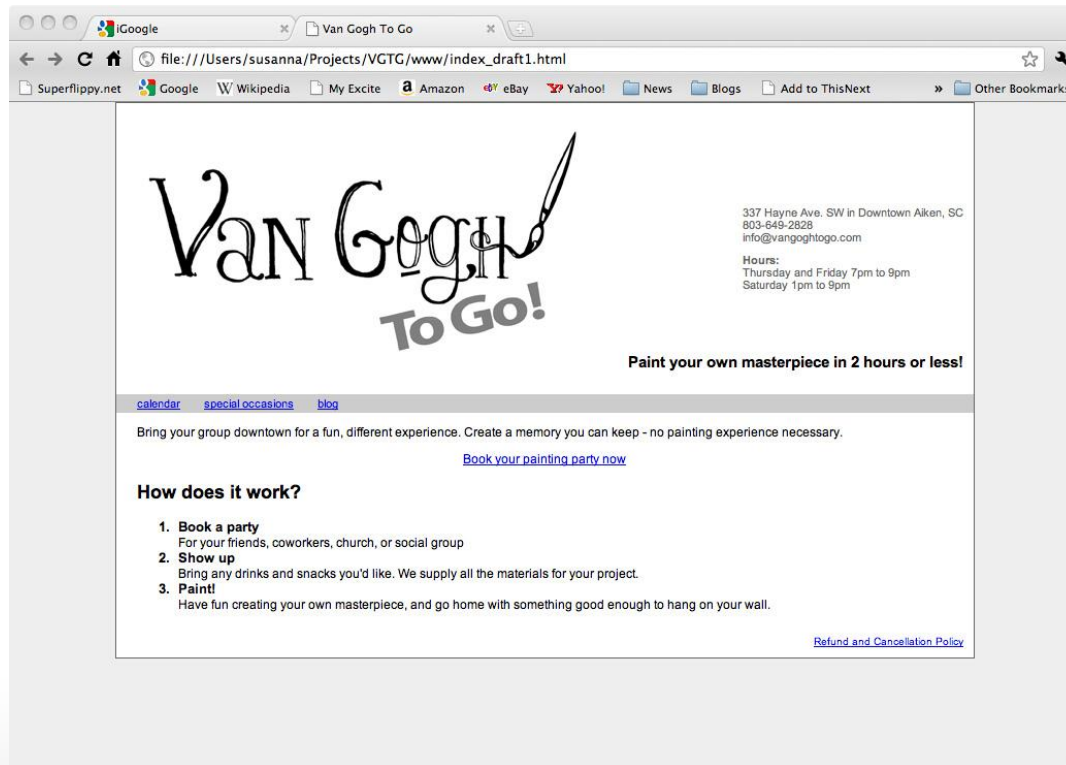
iGoogle ×
Van Gogh To Go ×

file:///Users/susanna/Projects/VGTG/www/index_draft1.html

Superflippy.net Google Wikipedia My Excite Amazon eBay Yahoo! News Blogs Add to ThisNext » Other Bookmarks

Van Gogh
To Go!

337 Hayne Ave. SW in Downtown Aiken, SC
803-649-2828
info@vangoghtogo.com

Hours:
Thursday and Friday 7pm to 9pm
Saturday 1pm to 9pm

Paint your own masterpiece in 2 hours or less!

calendar special occasions blog

Bring your group downtown for a fun, different experience. Create a memory you can keep - no painting experience necessary.

Book your painting party now

How does it work?

1. Book a party
For your friends, coworkers, church, or social group
2. Show up
Bring any drinks and snacks you'd like. We supply all the materials for your project.
3. Paint!
Have fun creating your own masterpiece, and go home with something good enough to hang on your wall.

Refund and Cancellation Policy